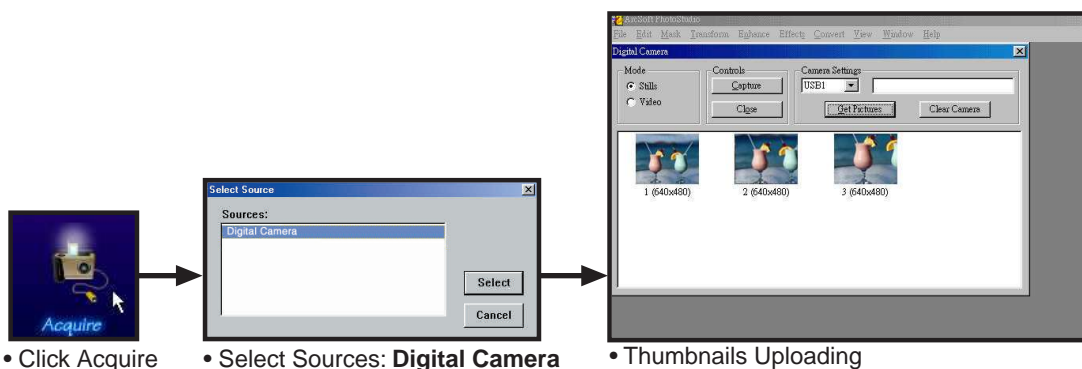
Acquire

• Click Acquire

Select Source

Sources:

Digital Camera

Select

Cancel

• Select Sources: **Digital Camera**

ArcSoft PhotoStudio

File Edit Mask Transform Enhance Effects Convert View Window Help

Digital Camera

Mode

Stills

Video

Controls

Capture

Close

Camera Settings

USB1

Get Pictures

Clear Camera

1 (640x480)

2 (640x480)

3 (640x480)

• Thumbnails Uploading